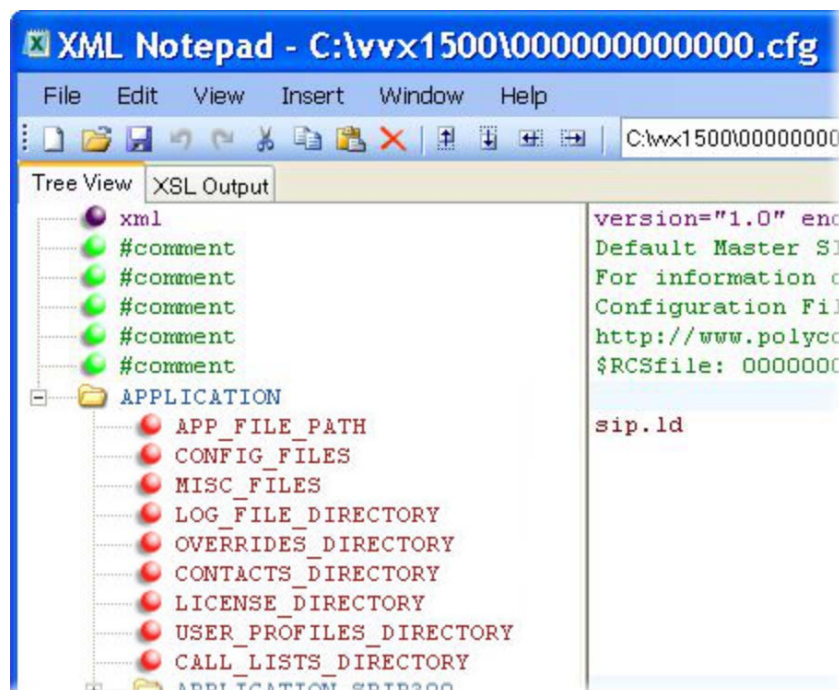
XML Notepad - C:\vvx1500\000000000000.cfg

File Edit View Insert Window Help

C:\vvx1500\00000000

Tree View XSL Output

xml
#comment
#comment
#comment
#comment
#comment
APPLICATION
APP_FILE_PATH
CONFIG_FILES
MISC_FILES
LOG_FILE_DIRECTORY
OVERRIDES_DIRECTORY
CONTACTS_DIRECTORY
LICENSE_DIRECTORY
USER_PROFILES_DIRECTORY
CALL_LISTS_DIRECTORY
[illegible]

version="1.0" en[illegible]
Default Master S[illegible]
For information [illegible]
Configuration Fi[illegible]
http://www.polyc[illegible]
$RCSfile: 000000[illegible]

sip.ld